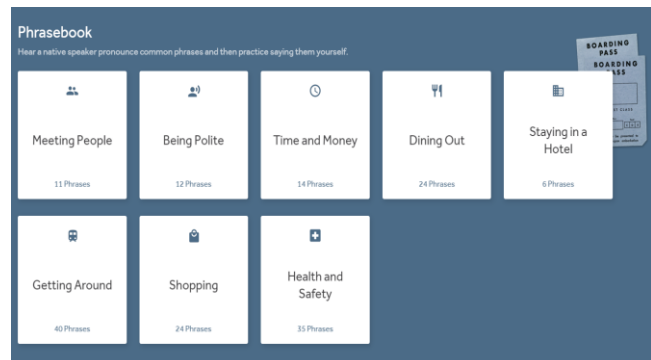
Phrasebook

Hear a native speaker pronounce common phrases and then practice saying them yourself.

BOARDING PASS

BOARDING PASS

Meeting People

11 Phrases

Being Polite

12 Phrases

Time and Money

14 Phrases

Dining Out

24 Phrases

Staying in a Hotel

6 Phrases

Getting Around

40 Phrases

Shopping

24 Phrases

Health and Safety

35 Phrases